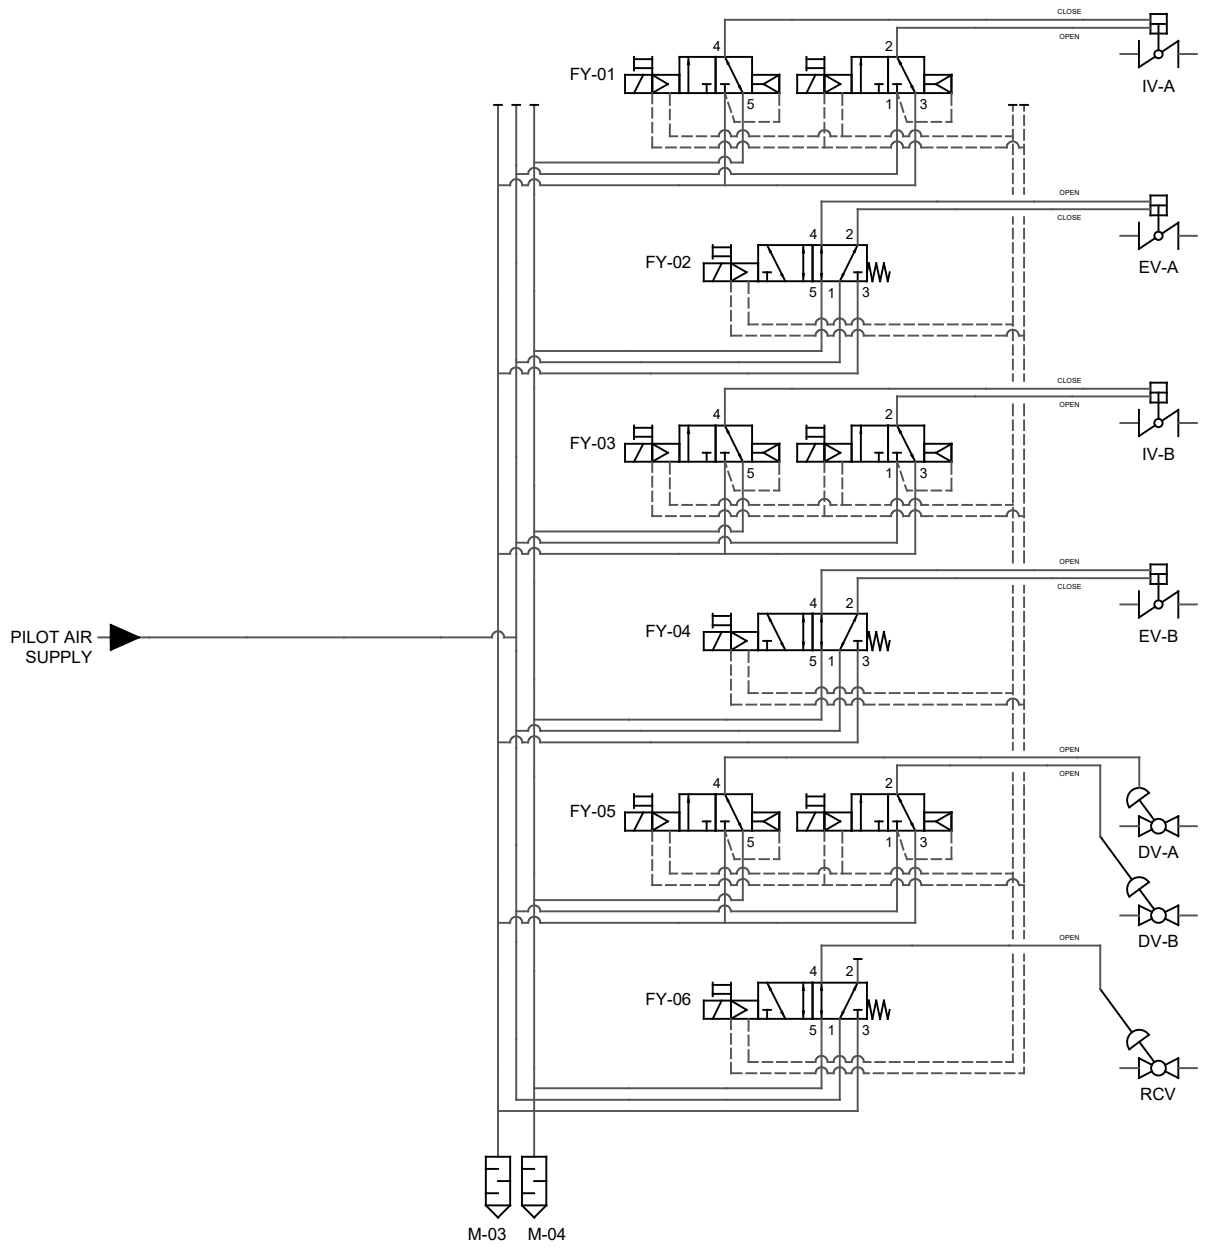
CLOSE
OPEN
4
2
FY-01
5
1
3
IV-A

OPEN
CLOSE
4
2
FY-02
5
1
3
EV-A

CLOSE
OPEN
4
2
FY-03
5
1
3
IV-B

OPEN
CLOSE
4
2
FY-04
5
1
3
EV-B

PILOT AIR SUPPLY

OPEN
OPEN
4
2
FY-05
5
1
3
DV-A
DV-B

OPEN
4
2
FY-06
5
1
3
RCV

M-03
M-04